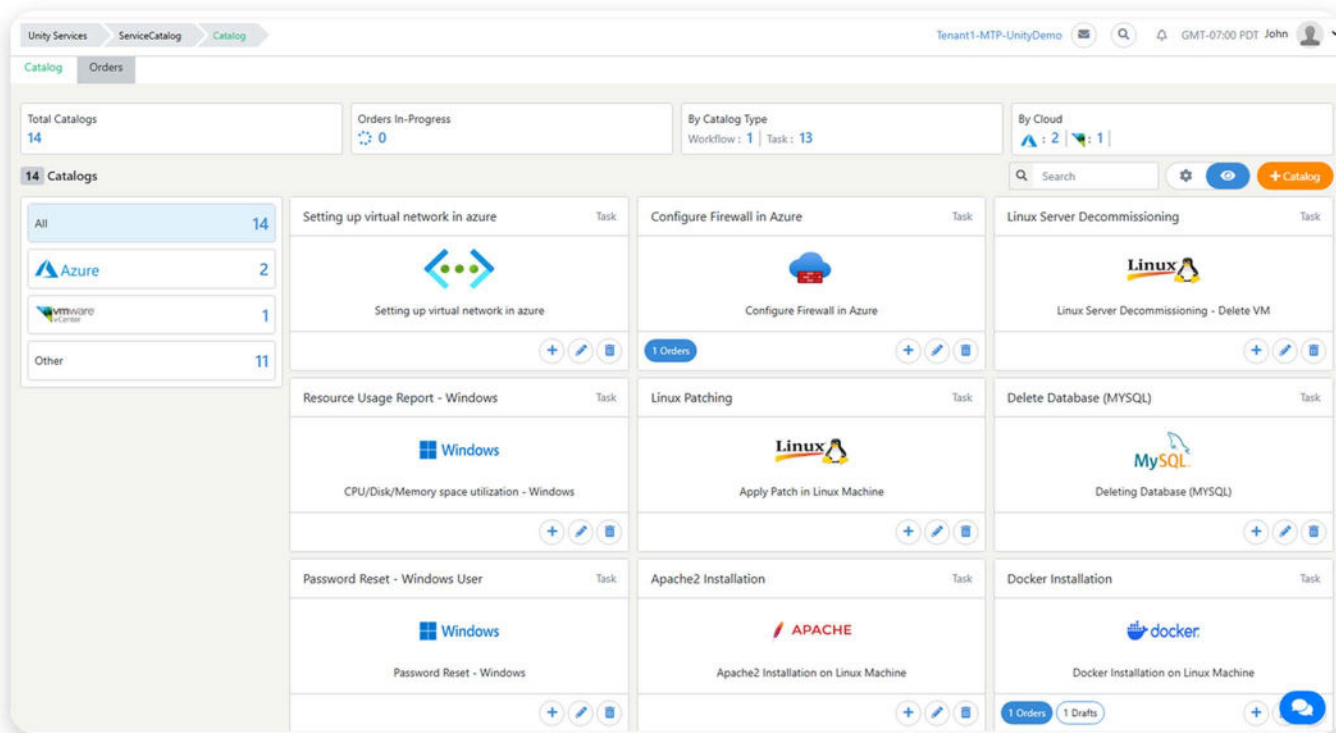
Unity Services ServiceCatalog Catalog

Tenant1-MTP-UnityDemo GMT-07:00 PDT John

Catalog Orders

Total Catalogs
14

Orders In-Progress
0

By Catalog Type
Workflow : 1 | Task : 13

By Cloud
: 2 | : 1 |

14 Catalogs

Search

+ Catalog

All 14

Azure 2

vmware vCenter 1

Other 11

Setting up virtual network in azure Task

Setting up virtual network in azure

Configure Firewall in Azure Task

Configure Firewall in Azure

1 Orders

Linux Server Decommissioning Task

Linux

Linux Server Decommissioning - Delete VM

Resource Usage Report - Windows Task

Windows

CPU/Disk/Memory space utilization - Windows

Linux Patching Task

Linux

Apply Patch in Linux Machine

Delete Database (MYSQL) Task

MySQL

Deleting Database (MYSQL)

Password Reset - Windows User Task

Windows

Password Reset - Windows

Apache2 Installation Task

APACHE

Apache2 Installation on Linux Machine

Docker Installation Task

docker

Docker Installation on Linux Machine

1 Orders 1 Drafts